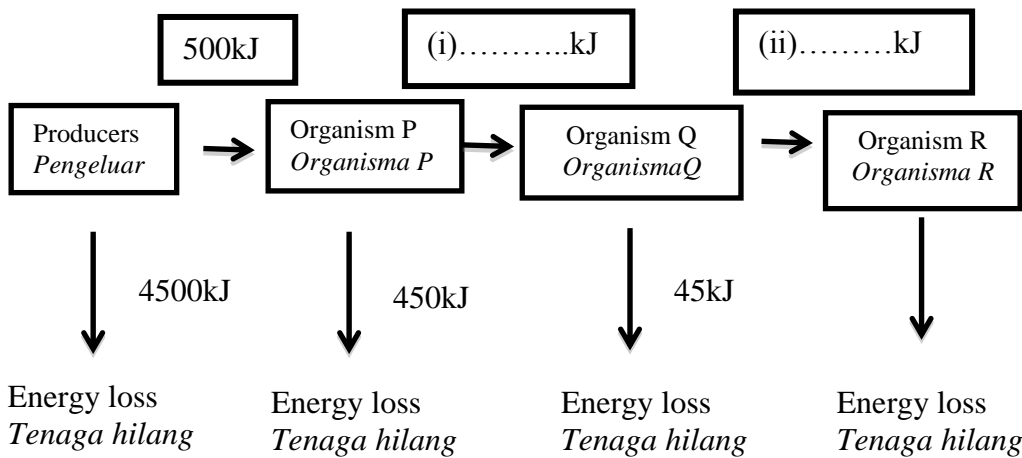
500kJ

(i)………..kJ

(ii)………kJ

Producers
*Pengeluar*

Organism P
*Organisma P*

Organism Q
*OrganismaQ*

Organism R
*Organisma R*

4500kJ

450kJ

45kJ

Energy loss
*Tenaga hilang*

Energy loss
*Tenaga hilang*

Energy loss
*Tenaga hilang*

Energy loss
*Tenaga hilang*